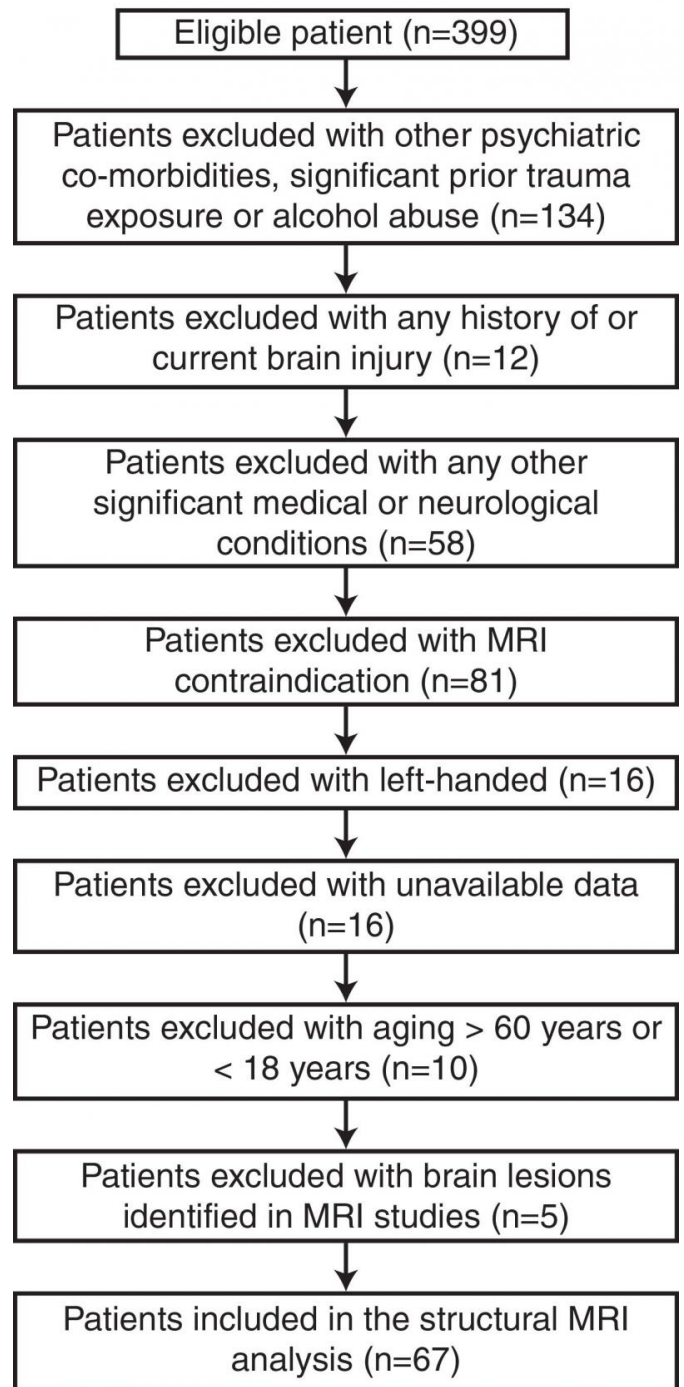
Eligible patient (n=399)

Patients excluded with other psychiatric co-morbidities, significant prior trauma exposure or alcohol abuse (n=134)

Patients excluded with any history of or current brain injury (n=12)

Patients excluded with any other significant medical or neurological conditions (n=58)

Patients excluded with MRI contraindication (n=81)

Patients excluded with left-handed (n=16)

Patients excluded with unavailable data (n=16)

Patients excluded with aging > 60 years or < 18 years (n=10)

Patients excluded with brain lesions identified in MRI studies (n=5)

Patients included in the structural MRI analysis (n=67)